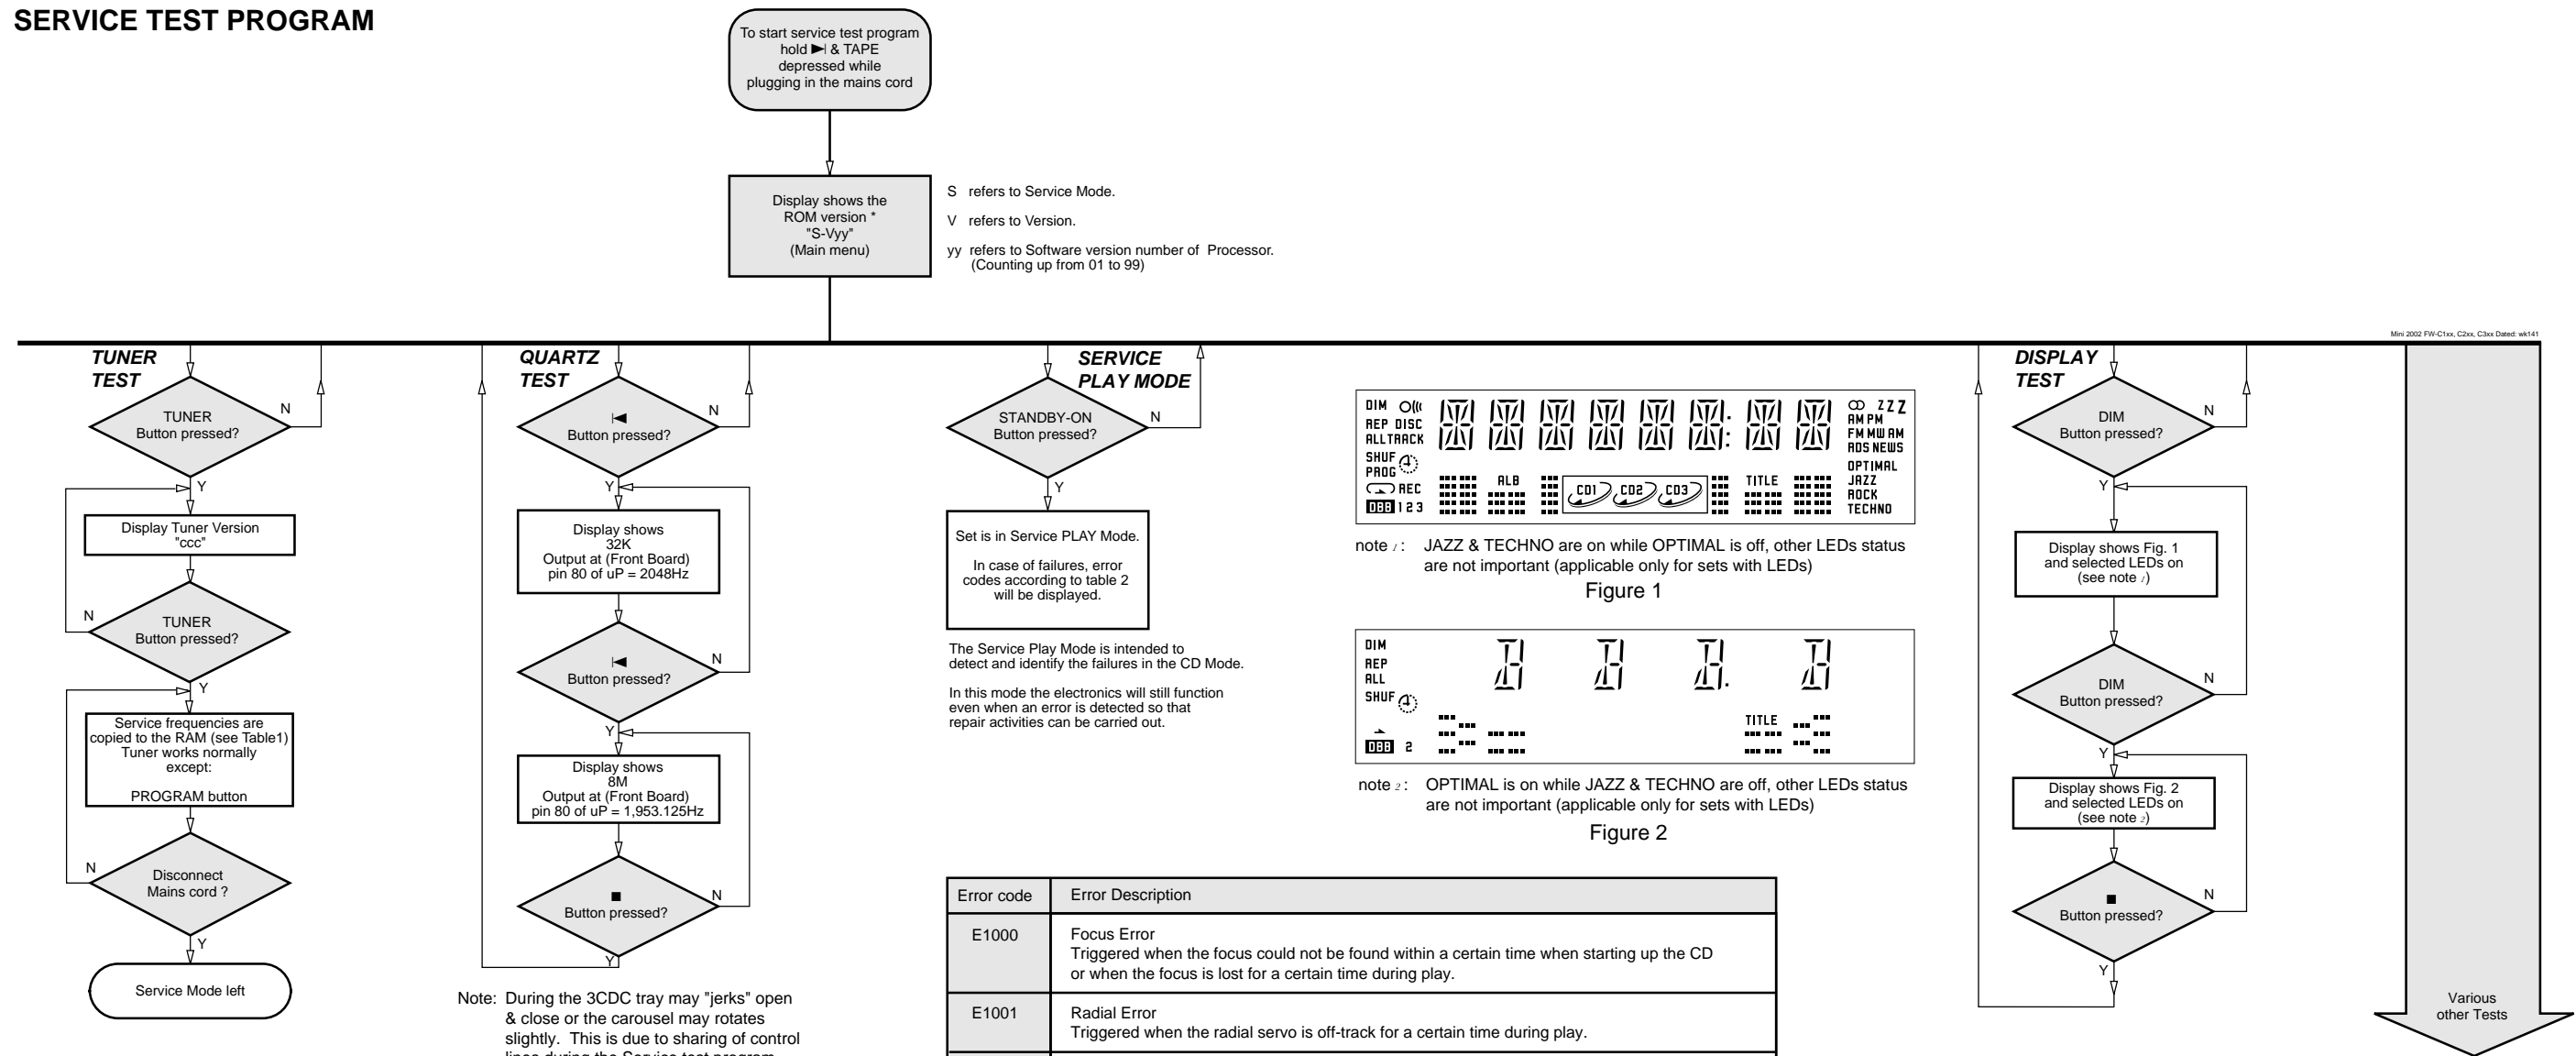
SERVICE TEST PROGRAM

To start service test program hold ►| & TAPE depressed while plugging in the mains cord

Display shows the ROM version * "S-Vyy" (Main menu)

S refers to Service Mode.

V refers to Version.

yy refers to Software version number of Processor. (Counting up from 01 to 99)

Mini 2002 FW-C1xx, C2xx, C3xx Dated: wk141

TUNER TEST

TUNER Button pressed?

N

Y

Display Tuner Version "ccc"

TUNER Button pressed?

N

Y

Service frequencies are copied to the RAM (see Table1) Tuner works normally except:

PROGRAM button

Disconnect Mains cord ?

N

Y

Service Mode left

QUARTZ TEST

|◄ Button pressed?

N

Y

Display shows 32K Output at (Front Board) pin 80 of uP = 2048Hz

|◄ Button pressed?

N

Y

Display shows 8M Output at (Front Board) pin 80 of uP = 1,953.125Hz

■ Button pressed?

N

Y

Note: During the 3CDC tray may "jerks" open & close or the carousel may rotates slightly. This is due to sharing of control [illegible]

SERVICE PLAY MODE

STANDBY-ON Button pressed?

N

Y

Set is in Service PLAY Mode.

In case of failures, error codes according to table 2 will be displayed.

The Service Play Mode is intended to detect and identify the failures in the CD Mode.

In this mode the electronics will still function even when an error is detected so that repair activities can be carried out.

DIM REP DISC ALLTRACK SHUF PROG REC DBB 1 2 3 ALB CD1 CD2 CD3 TITLE ZZZ AM PM FM MW AM RDS NEWS OPTIMAL JAZZ ROCK TECHNO

note 1: JAZZ & TECHNO are on while OPTIMAL is off, other LEDs status are not important (applicable only for sets with LEDs)

Figure 1

DIM REP ALL SHUF DBB 2 TITLE

note 2: OPTIMAL is on while JAZZ & TECHNO are off, other LEDs status are not important (applicable only for sets with LEDs)

Figure 2

| Error code | Error Description |
|---|---|
| E1000 | Focus Error<br>Triggered when the focus could not be found within a certain time when starting up the CD or when the focus is lost for a certain time during play. |
| E1001 | Radial Error<br>Triggered when the radial servo is off-track for a certain time during play. |

DISPLAY TEST

DIM Button pressed?

N

Y

Display shows Fig. 1 and selected LEDs on (see note 1)

DIM Button pressed?

N

Y

Display shows Fig. 2 and selected LEDs on (see note 2)

■ Button pressed?

N

Y

Various other Tests